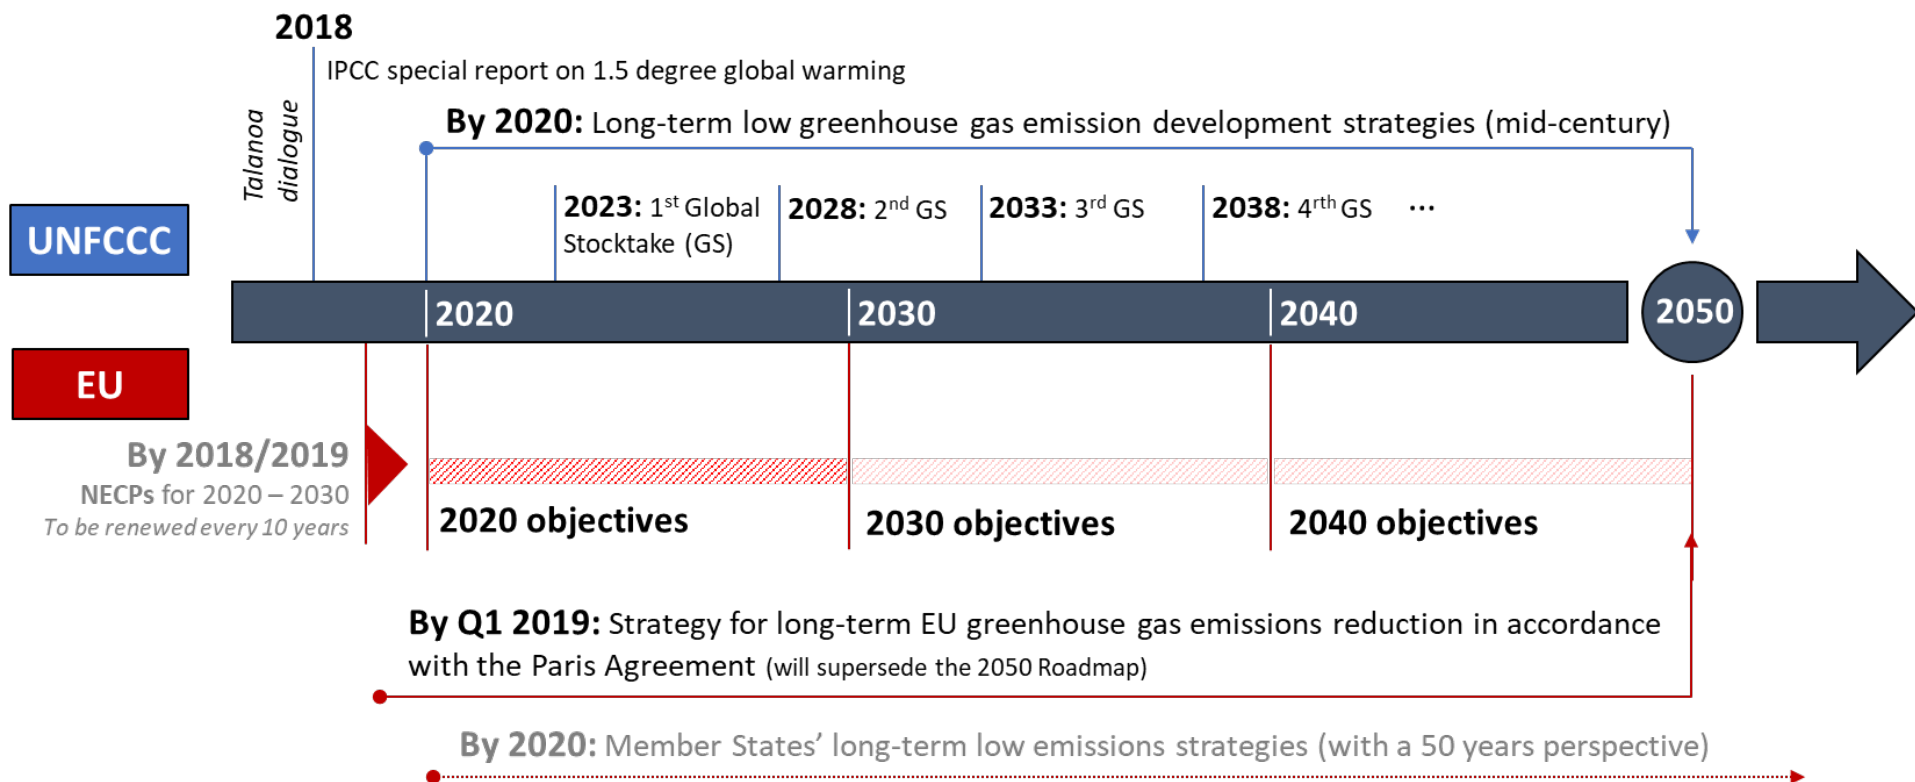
2018

IPCC special report on 1.5 degree global warming

Talanoa dialogue

By 2020: Long-term low greenhouse gas emission development strategies (mid-century)

UNFCCC

2023: 1$^{st}$ Global Stocktake (GS)

2028: 2$^{nd}$ GS

2033: 3$^{rd}$ GS

2038: 4$^{rth}$ GS …

2020

2030

2040

2050

EU

By 2018/2019
NECPs for 2020 – 2030
To be renewed every 10 years

2020 objectives

2030 objectives

2040 objectives

By Q1 2019: Strategy for long-term EU greenhouse gas emissions reduction in accordance with the Paris Agreement (will supersede the 2050 Roadmap)

By 2020: Member States' long-term low emissions strategies (with a 50 years perspective)